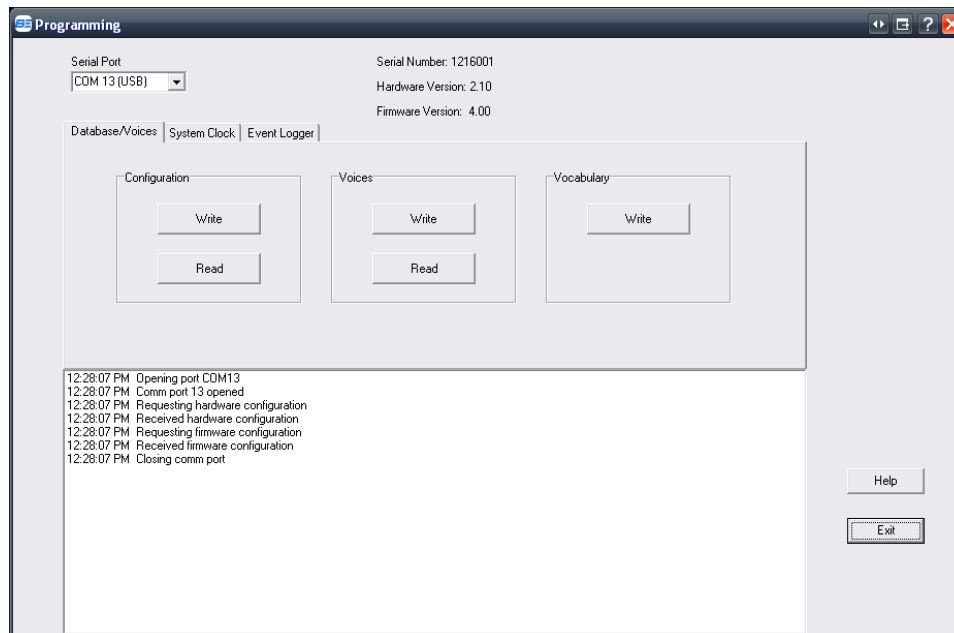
Programming

Serial Port
COM 13 (USB)

Serial Number: 1216001
Hardware Version: 2.10
Firmware Version: 4.00

Database/Voices | System Clock | Event Logger

Configuration
Write
Read

Voices
Write
Read

Vocabulary
Write

12:28:07 PM Opening port COM13
12:28:07 PM Comm port 13 opened
12:28:07 PM Requesting hardware configuration
12:28:07 PM Received hardware configuration
12:28:07 PM Requesting firmware configuration
12:28:07 PM Received firmware configuration
12:28:07 PM Closing comm port

Help
Exit